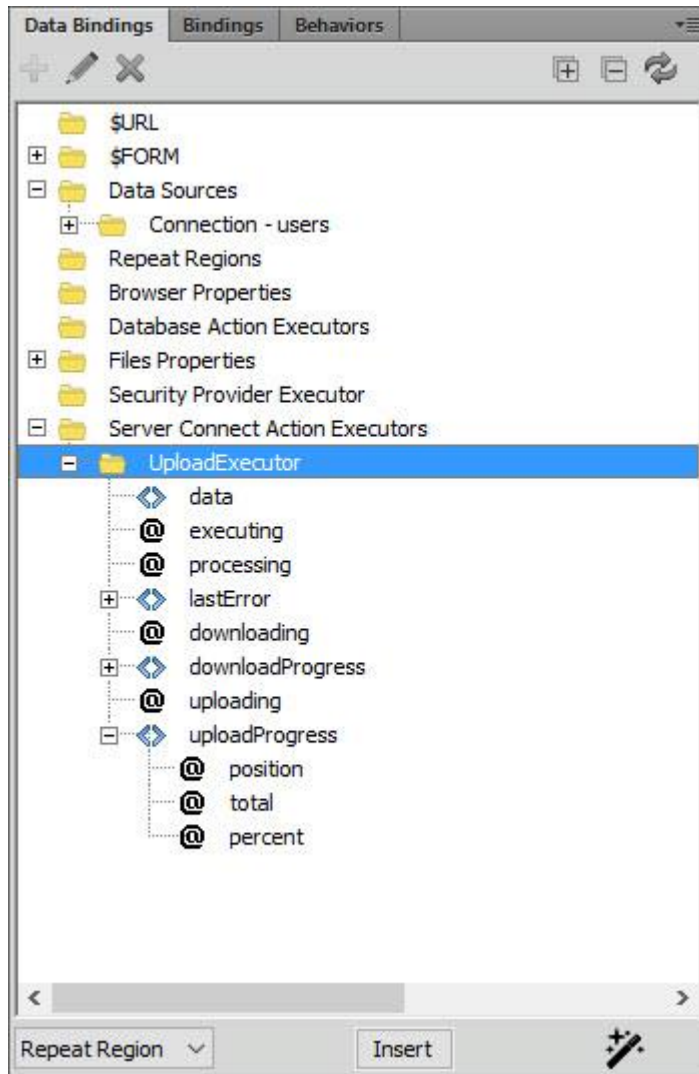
Data Bindings | Bindings | Behaviors

$URL
$FORM
Data Sources
Connection - users
Repeat Regions
Browser Properties
Database Action Executors
Files Properties
Security Provider Executor
Server Connect Action Executors
UploadExecutor
data
executing
processing
lastError
downloading
downloadProgress
uploading
uploadProgress
position
total
percent

Repeat Region
Insert